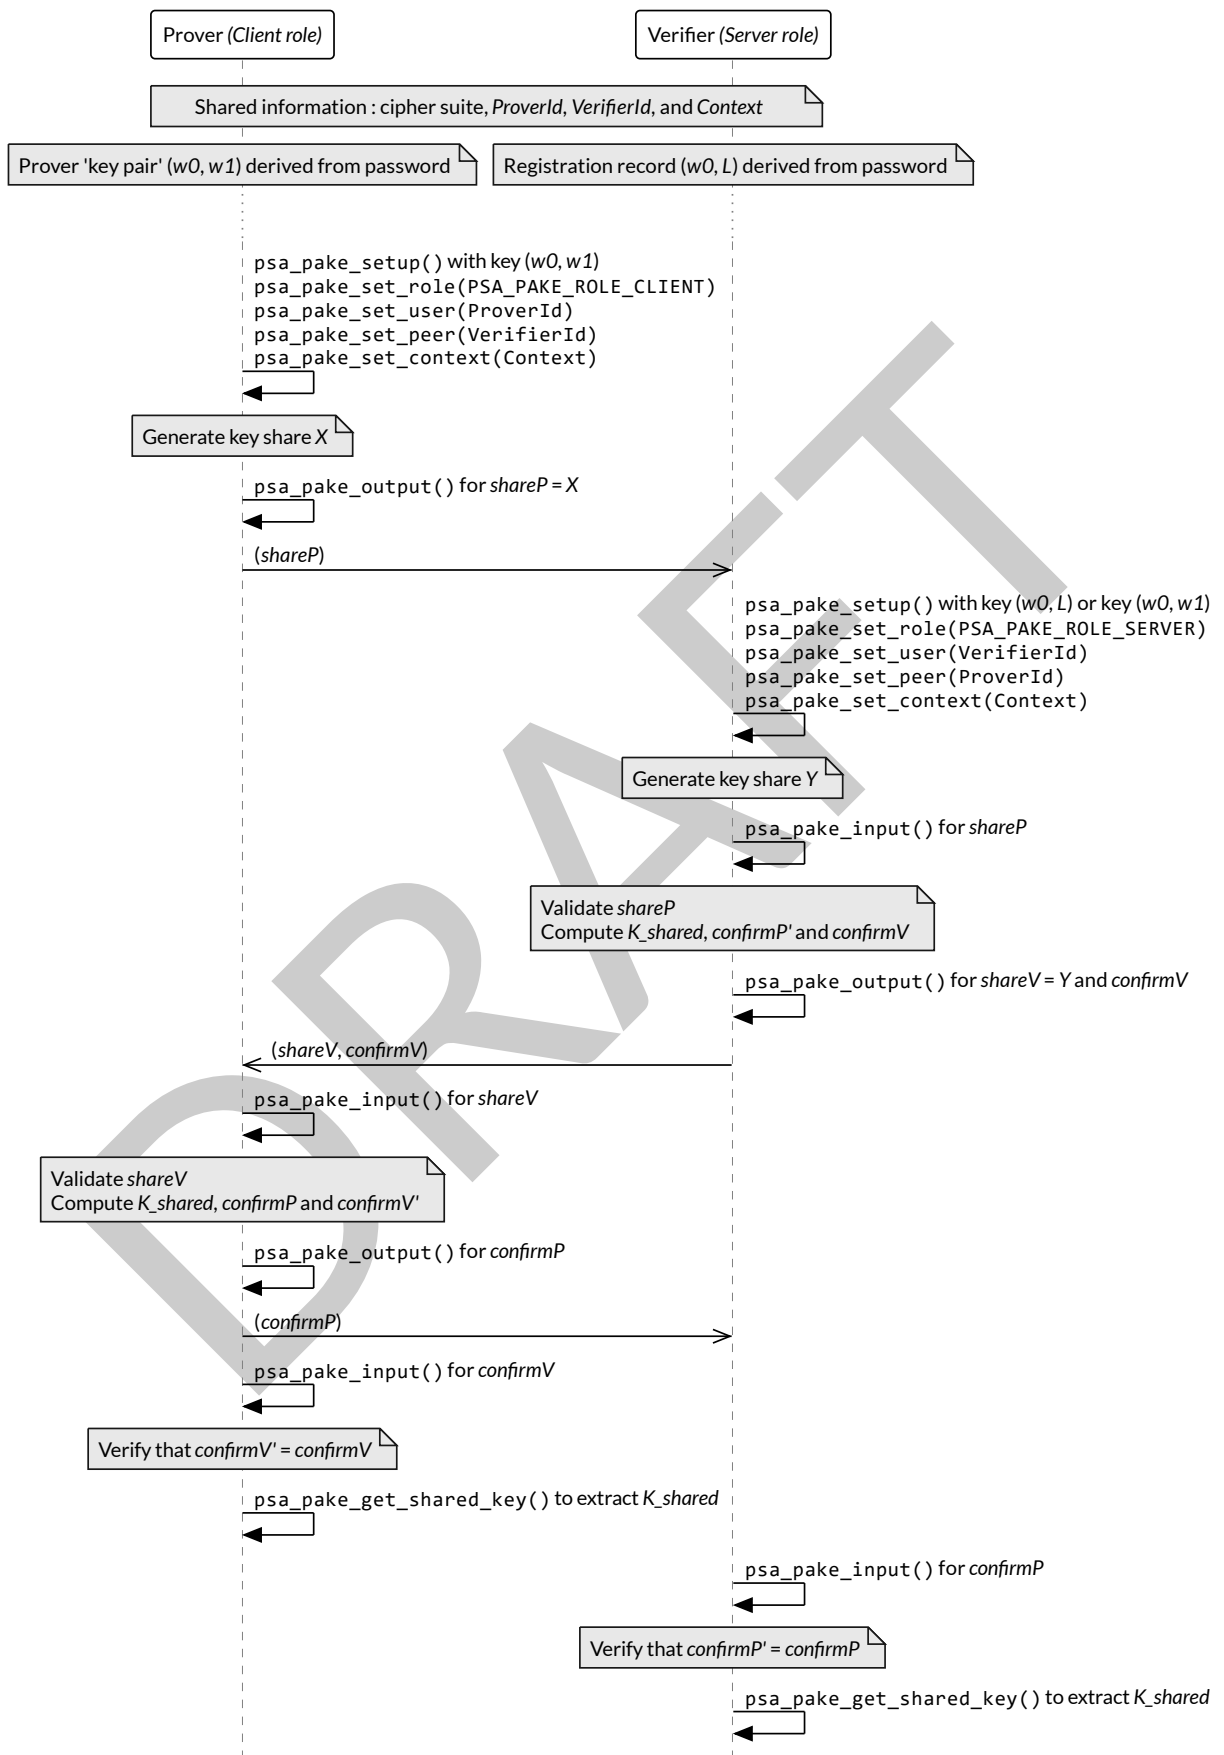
Prover (Client role)

Verifier (Server role)

Shared information : cipher suite, ProverId, VerifierId, and Context

Prover 'key pair' (w0, w1) derived from password

Registration record (w0, L) derived from password

psa_pake_setup() with key (w0, w1)
psa_pake_set_role(PSA_PAKE_ROLE_CLIENT)
psa_pake_set_user(ProverId)
psa_pake_set_peer(VerifierId)
psa_pake_set_context(Context)

Generate key share X

psa_pake_output() for shareP = X

(shareP)

psa_pake_setup() with key (w0, L) or key (w0, w1)
psa_pake_set_role(PSA_PAKE_ROLE_SERVER)
psa_pake_set_user(VerifierId)
psa_pake_set_peer(ProverId)
psa_pake_set_context(Context)

Generate key share Y

psa_pake_input() for shareP

Validate shareP
Compute K_shared, confirmP' and confirmV

psa_pake_output() for shareV = Y and confirmV

(shareV, confirmV)

psa_pake_input() for shareV

Validate shareV
Compute K_shared, confirmP and confirmV'

psa_pake_output() for confirmP

(confirmP)

psa_pake_input() for confirmV

Verify that confirmV' = confirmV

psa_pake_get_shared_key() to extract K_shared

psa_pake_input() for confirmP

Verify that confirmP' = confirmP

psa_pake_get_shared_key() to extract K_shared

DRAFT